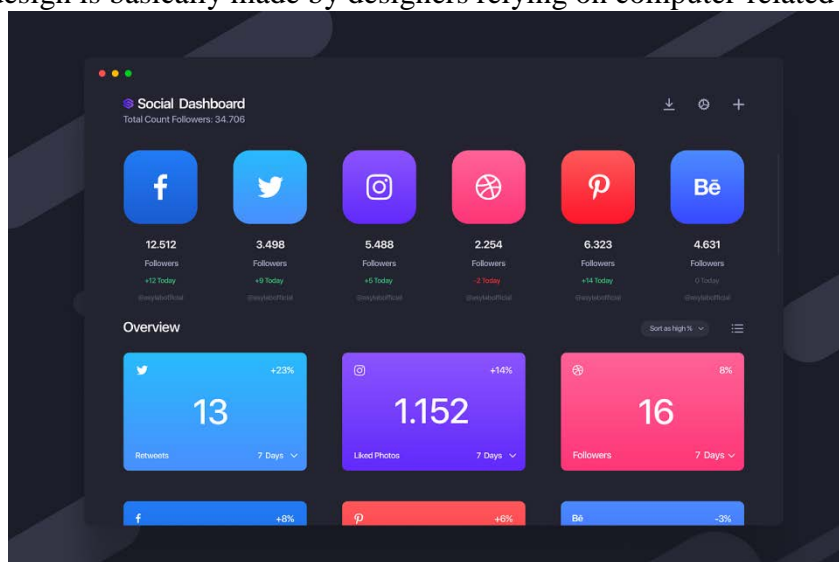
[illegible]esign is basically made by designers relying on computer related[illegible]

Social Dashboard
Total Count Followers: 34.706

Bē

12.512
Followers
+12 Today
@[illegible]

3.498
Followers
+9 Today
@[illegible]

5.488
Followers
+5 Today
@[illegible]

2.254
Followers
-2 Today
@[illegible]

6.323
Followers
+14 Today
@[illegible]

4.631
Followers
0 Today
@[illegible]

Overview
Sort as high %

+23%
13
Retweets
7 Days

+14%
1.152
Liked Photos
7 Days

8%
16
Followers
7 Days

f
+8%

+6%

Bē
-3%